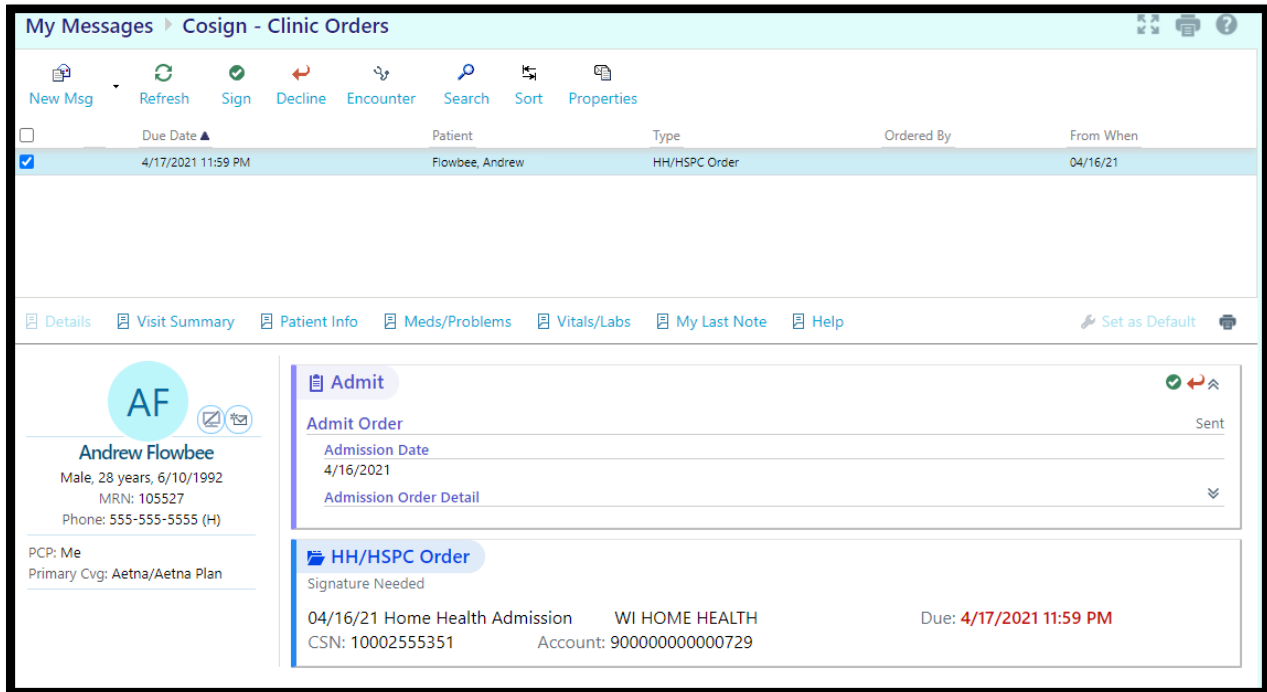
My Messages ▸ Cosign - Clinic Orders

New Msg Refresh Sign Decline Encounter Search Sort Properties

| | Due Date ▲ | Patient | Type | Ordered By | From When |
|---|---|---|---|---|---|
| ☑ | 4/17/2021 11:59 PM | Flowbee, Andrew | HH/HSPC Order | | 04/16/21 |

Details Visit Summary Patient Info Meds/Problems Vitals/Labs My Last Note Help Set as Default

AF

Andrew Flowbee
Male, 28 years, 6/10/1992
MRN: 105527
Phone: 555-555-5555 (H)

PCP: Me
Primary Cvg: Aetna/Aetna Plan

Admit

Admit Order
Sent
Admission Date
4/16/2021
Admission Order Detail

HH/HSPC Order
Signature Needed
04/16/21 Home Health Admission WI HOME HEALTH Due: 4/17/2021 11:59 PM
CSN: 10002555351 Account: 900000000000729